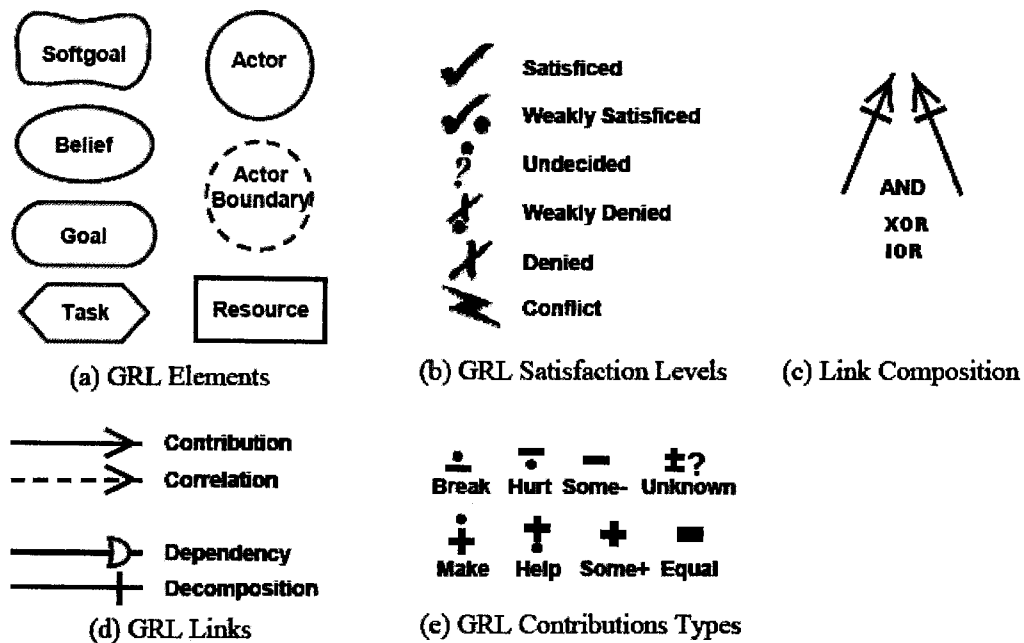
Softgoal

Actor

Belief

Actor Boundary

Goal

Task

Resource

(a) GRL Elements

Satisficed

Weakly Satisficed

Undecided

Weakly Denied

Denied

Conflict

(b) GRL Satisfaction Levels

AND

XOR

IOR

(c) Link Composition

Contribution

Correlation

Dependency

Decomposition

(d) GRL Links

Break Hurt Some- Unknown

Make Help Some+ Equal

(e) GRL Contributions Types